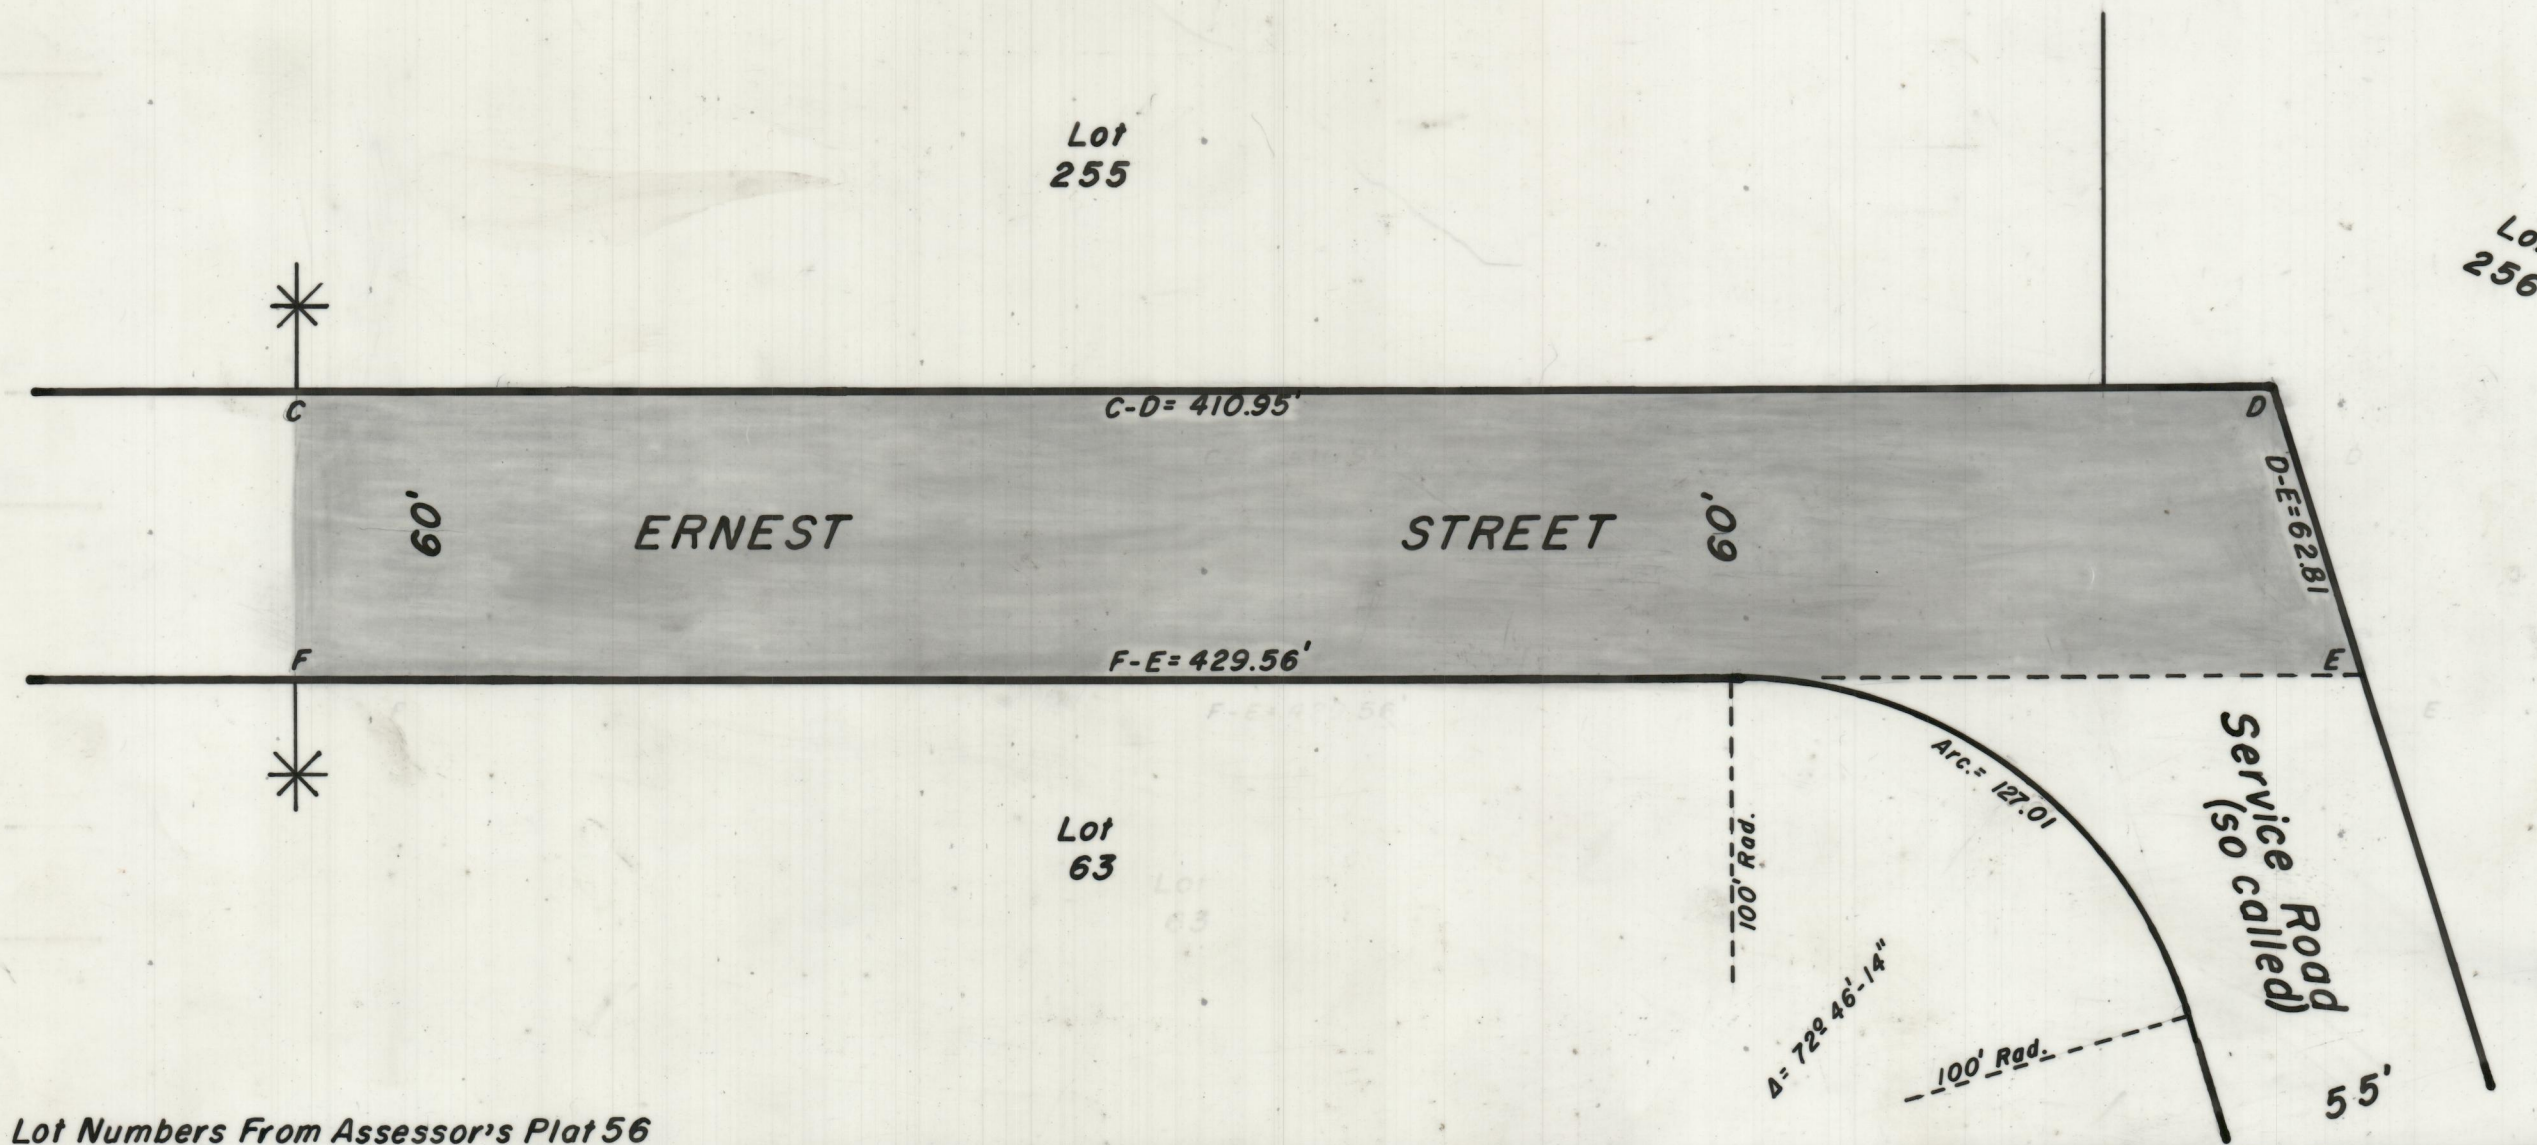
Lot
255

Lo
256

C

C-D= 410.95'

D

D-E=62.81

60'

ERNEST

STREET

60'

F

F-E= 429.56'

E

Service Road
(so called)

Arc.= 127.01

100' Rad.

Lot
63

$\Delta = 72^\circ 46' - 14''$

100' Rad.

55'

Lot Numbers From Assessor's Plat 56